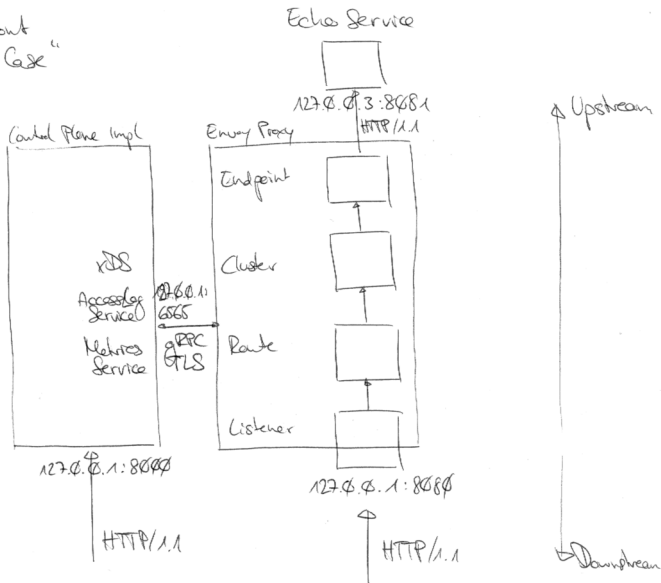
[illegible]out
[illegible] Case"

Echo Service

127.0.0.3:8081
HTTP/1.1

Upstream

Control Plane Impl

xDS
Accesslog Service
Metrics Service

127.0.0.1: 6565
gRPC TLS

Envoy Proxy

Endpoint
Cluster
Route
Listener

127.0.0.1:8000

127.0.0.1:8080

HTTP/1.1

HTTP/1.1

Downstream